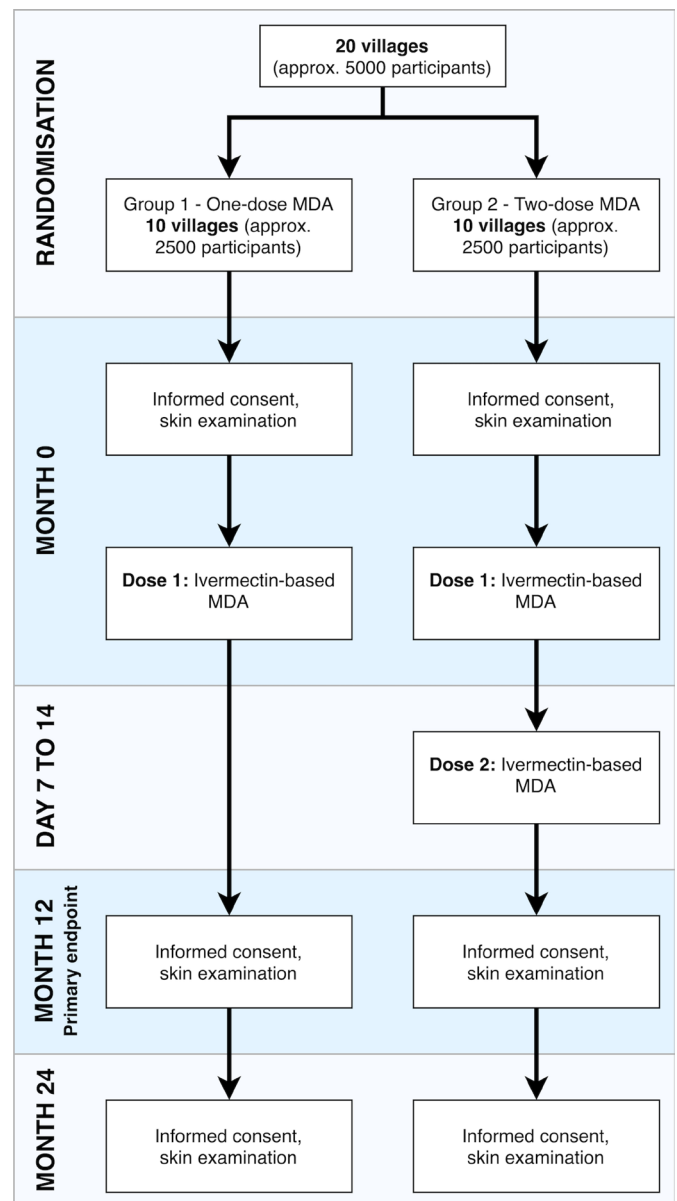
RANDOMISATION

20 villages (approx. 5000 participants)

Group 1 - One-dose MDA 10 villages (approx. 2500 participants)

Group 2 - Two-dose MDA 10 villages (approx. 2500 participants)

MONTH 0

Informed consent, skin examination

Informed consent, skin examination

Dose 1: Ivermectin-based MDA

Dose 1: Ivermectin-based MDA

DAY 7 TO 14

Dose 2: Ivermectin-based MDA

MONTH 12 Primary endpoint

Informed consent, skin examination

Informed consent, skin examination

MONTH 24

Informed consent, skin examination

Informed consent, skin examination